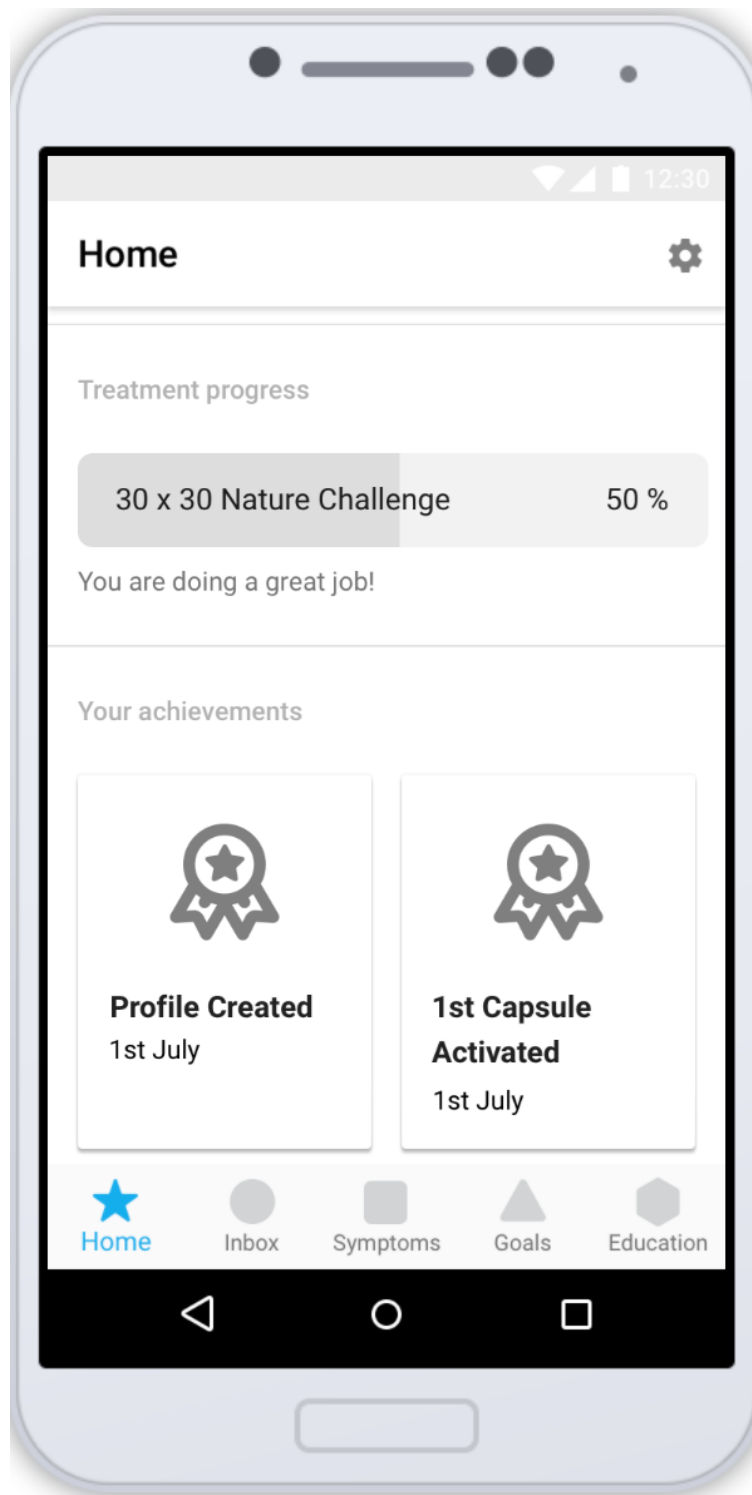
12:30

Home

Treatment progress

30 x 30 Nature Challenge 50 %

You are doing a great job!

Your achievements

Profile Created
1st July

1st Capsule Activated
1st July

Home Inbox Symptoms Goals Education